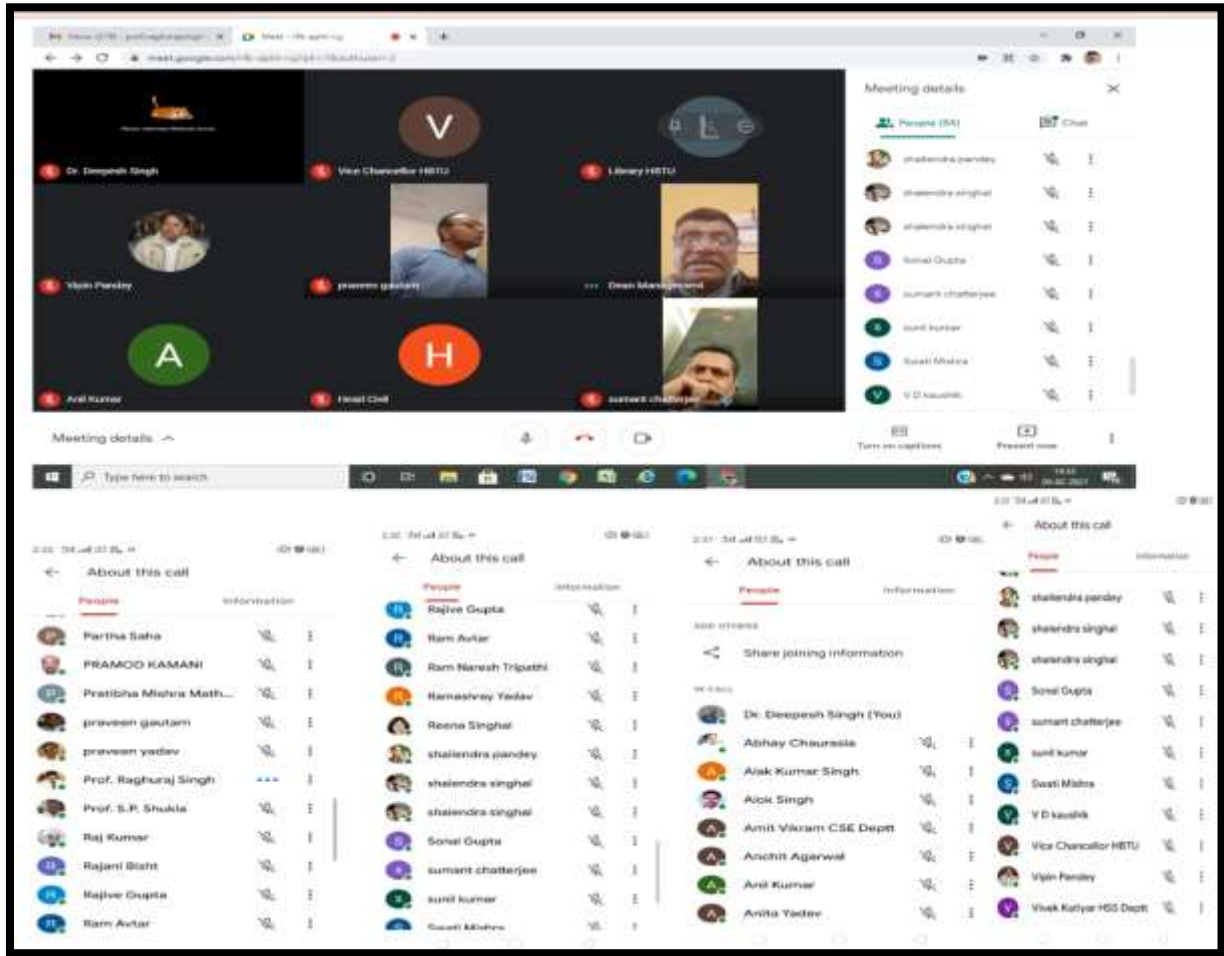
Meeting details

People (54)

Chat

Dr. Deepesh Singh

Vice Chancellor HBTU

Library HBTU

V

Vipin Pandey

praveen gautam

Dean Management

A

Anil Kumar

H

Head Civil

sumant chatterjee

shailendra pandey

shailendra singhal

shailendra singhal

Sonal Gupta

sumant chatterjee

sunil kumar

Swati Mishra

V D kaushik

Meeting details

Turn on captions

Present now

Type here to search

About this call

People

Information

Partha Saha

PRAMOD KAMANI

Pratibha Mishra Math...

praveen gautam

praveen yadav

Prof. Raghuraj Singh

Prof. S.P. Shukla

Raj Kumar

Rajani Bisht

Rajive Gupta

Ram Avtar

About this call

People

Information

Rajive Gupta

Ram Avtar

Ram Naresh Tripathi

Ramashray Yadav

Reena Singhal

shailendra pandey

shailendra singhal

shailendra singhal

Sonal Gupta

sumant chatterjee

sunil kumar

Swati Mishra

About this call

People

Information

ADD OTHERS

Share joining information

IN CALL

Dr. Deepesh Singh (You)

Abhay Chaurasia

Alok Kumar Singh

Alok Singh

Amit Vikram CSE Deptt

Anchit Agarwal

Anil Kumar

Anita Yadav

About this call

People

Information

shailendra pandey

shailendra singhal

shailendra singhal

Sonal Gupta

sumant chatterjee

sunil kumar

Swati Mishra

V D kaushik

Vice Chancellor HBTU

Vipin Pandey

Vivek Katiyar HSS Deptt